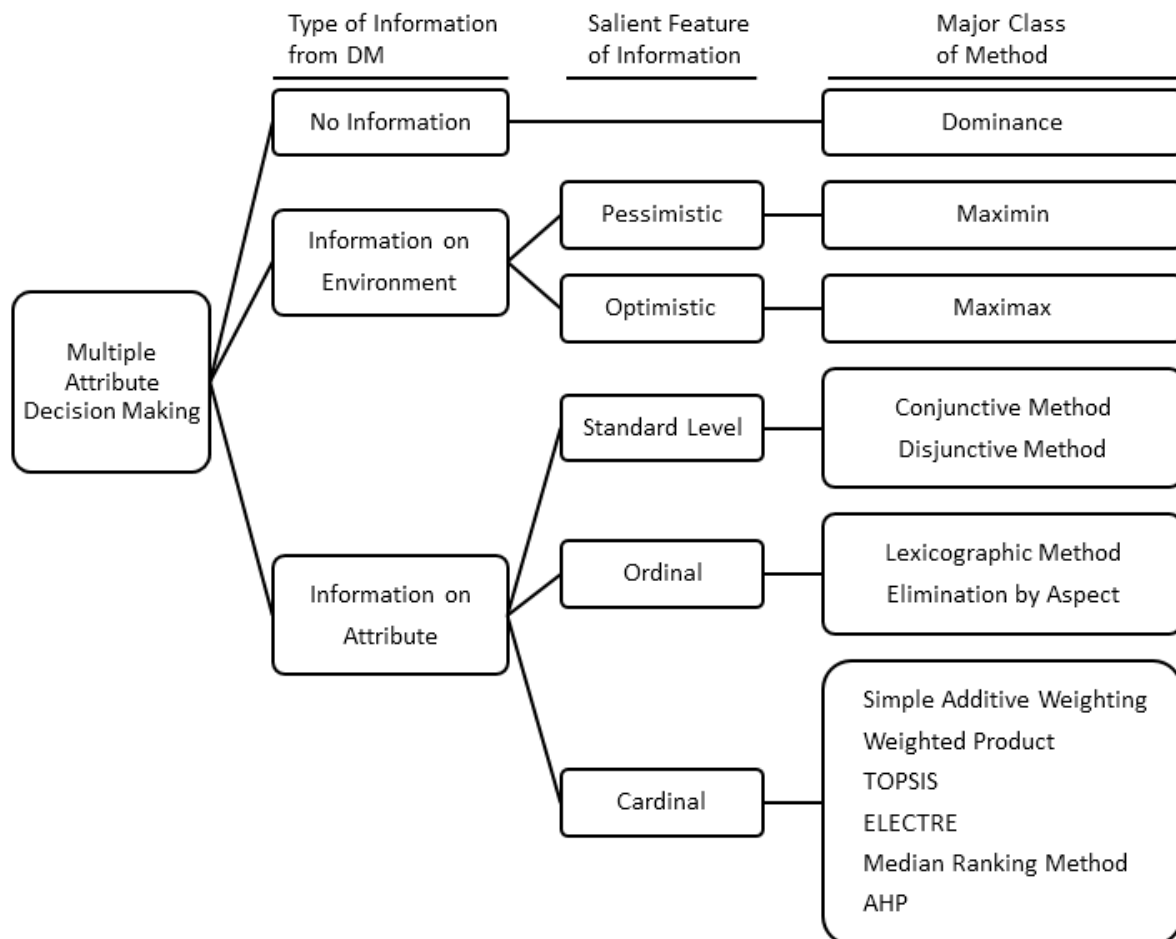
Type of Information from DM

Salient Feature of Information

Major Class of Method

Multiple Attribute Decision Making

No Information

Dominance

Information on Environment

Pessimistic

Maximin

Optimistic

Maximax

Information on Attribute

Standard Level

Conjunctive Method
Disjunctive Method

Ordinal

Lexicographic Method
Elimination by Aspect

Cardinal

Simple Additive Weighting
Weighted Product
TOPSIS
ELECTRE
Median Ranking Method
AHP